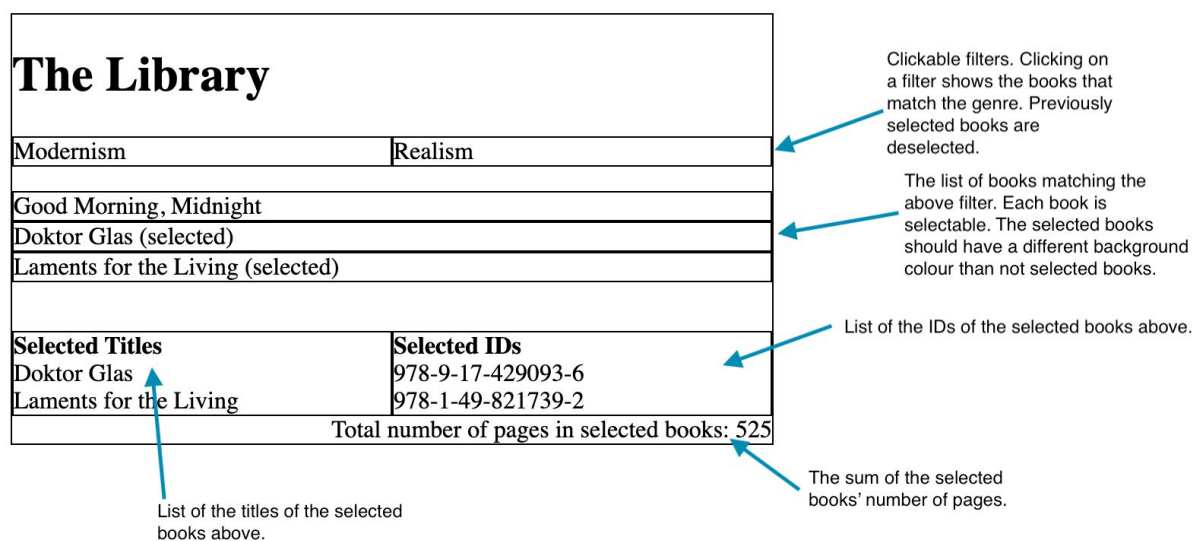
The Library

| Modernism | Realism |
|---|---|

Clickable filters. Clicking on a filter shows the books that match the genre. Previously selected books are deselected.

Good Morning, Midnight
Doktor Glas (selected)
Laments for the Living (selected)

The list of books matching the above filter. Each book is selectable. The selected books should have a different background colour than not selected books.

| Selected Titles | Selected IDs |
|---|---|
| Doktor Glas | 978-9-17-429093-6 |
| Laments for the Living | 978-1-49-821739-2 |

List of the IDs of the selected books above.

Total number of pages in selected books: 525

List of the titles of the selected books above.

The sum of the selected books' number of pages.